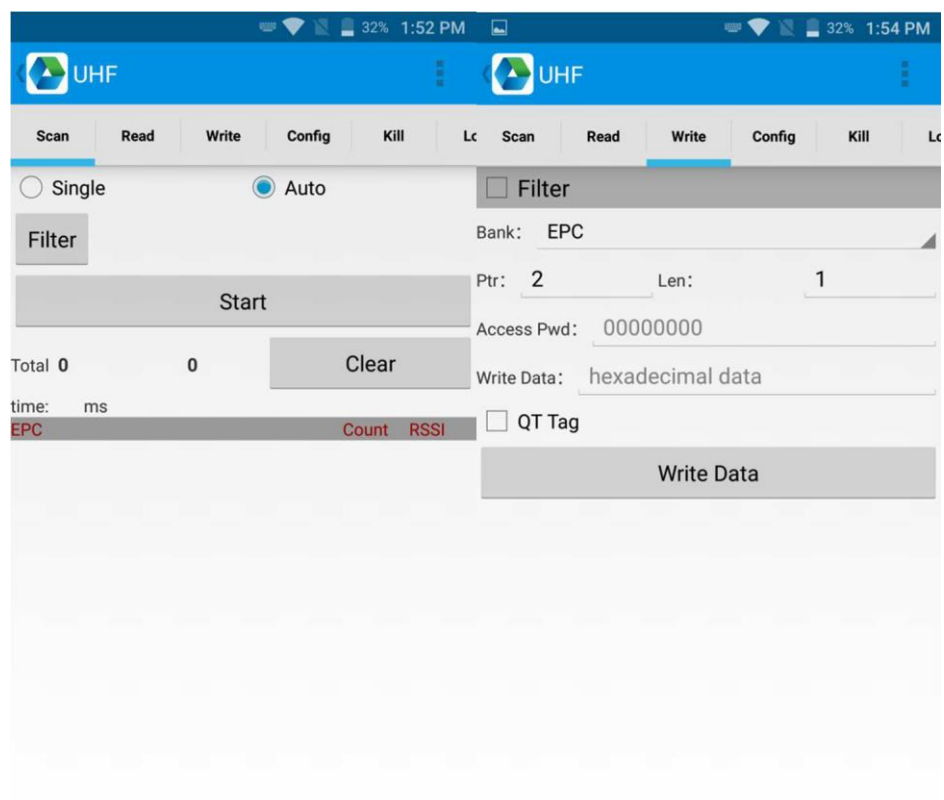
32% 1:52 PM

UHF

Scan Read Write Config Kill Lo

Single Auto

Filter

Start

Total 0 0 Clear

time: ms

EPC Count RSSI

32% 1:54 PM

UHF

Scan Read Write Config Kill Lo

Filter

Bank: EPC

Ptr: 2 Len: 1

Access Pwd: 00000000

Write Data: hexadecimal data

QT Tag

Write Data